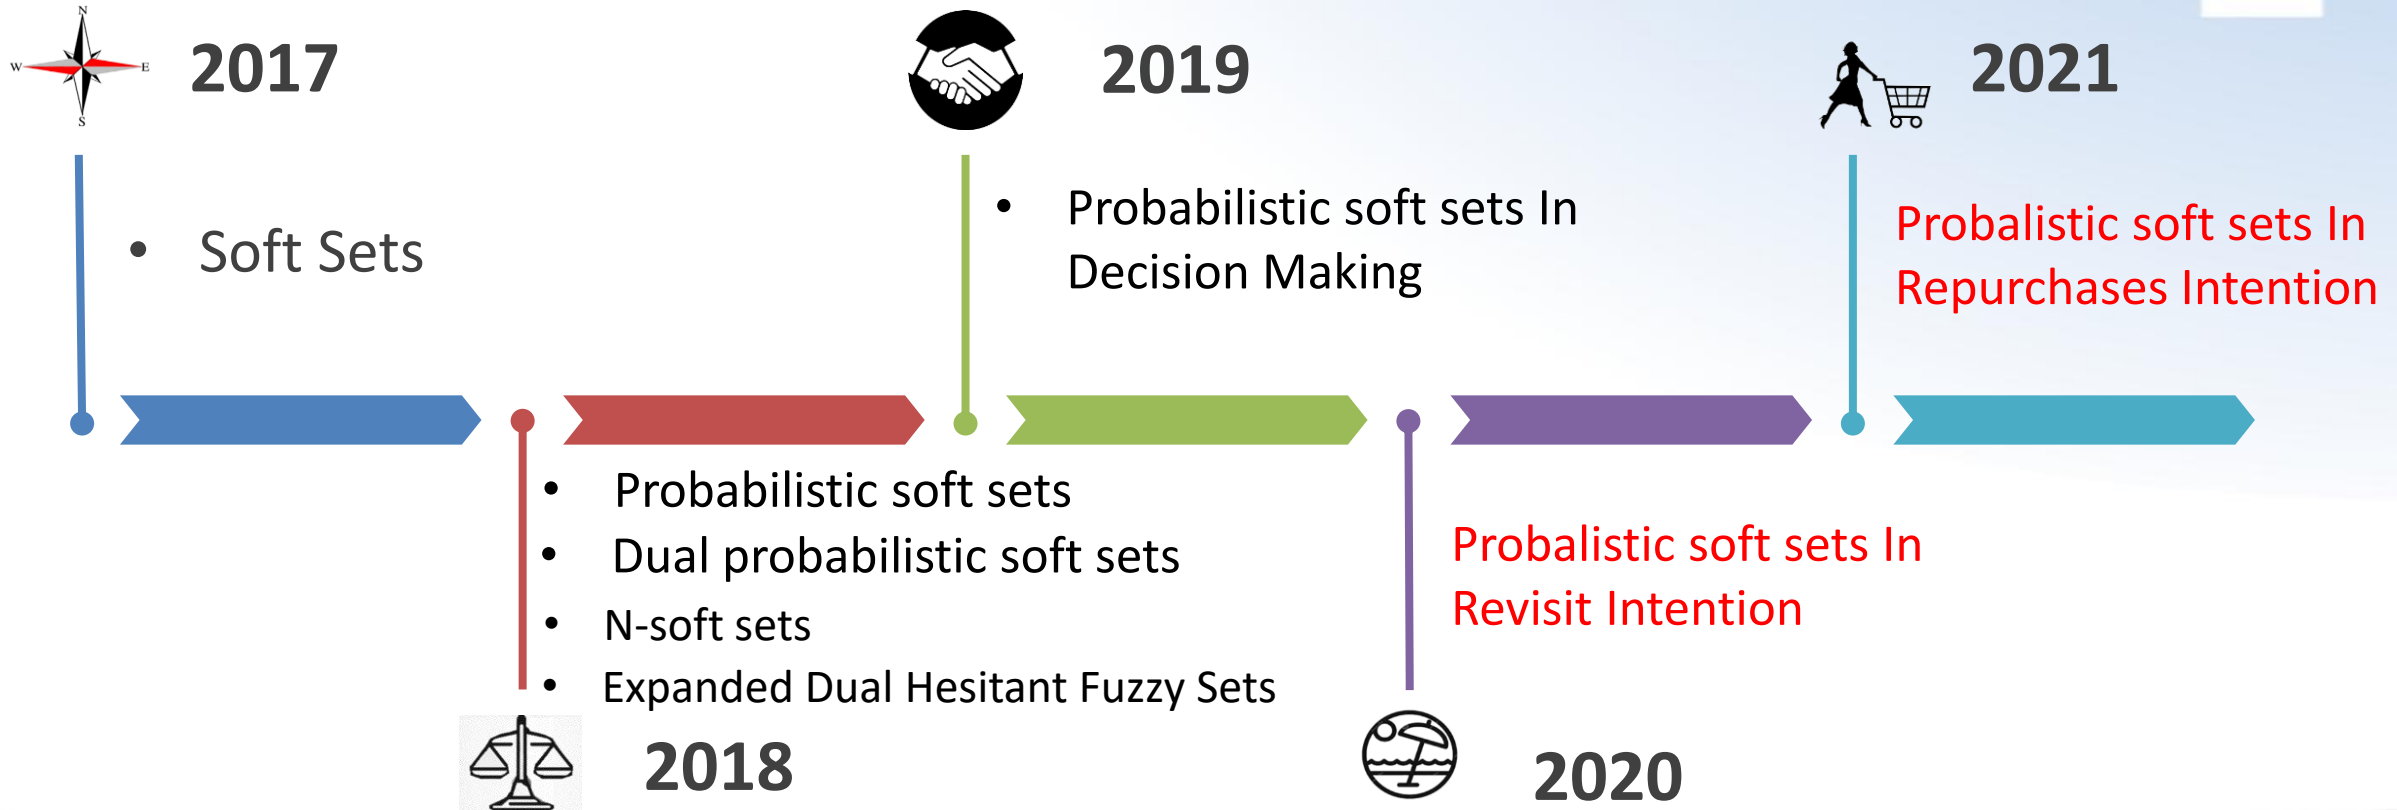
N
W
E
S
2017

2019

2021

• Soft Sets

• Probabilistic soft sets In Decision Making

Probalistic soft sets In Repurchases Intention

• Probabilistic soft sets
• Dual probabilistic soft sets
• N-soft sets
• Expanded Dual Hesitant Fuzzy Sets

Probalistic soft sets In Revisit Intention

2018

2020